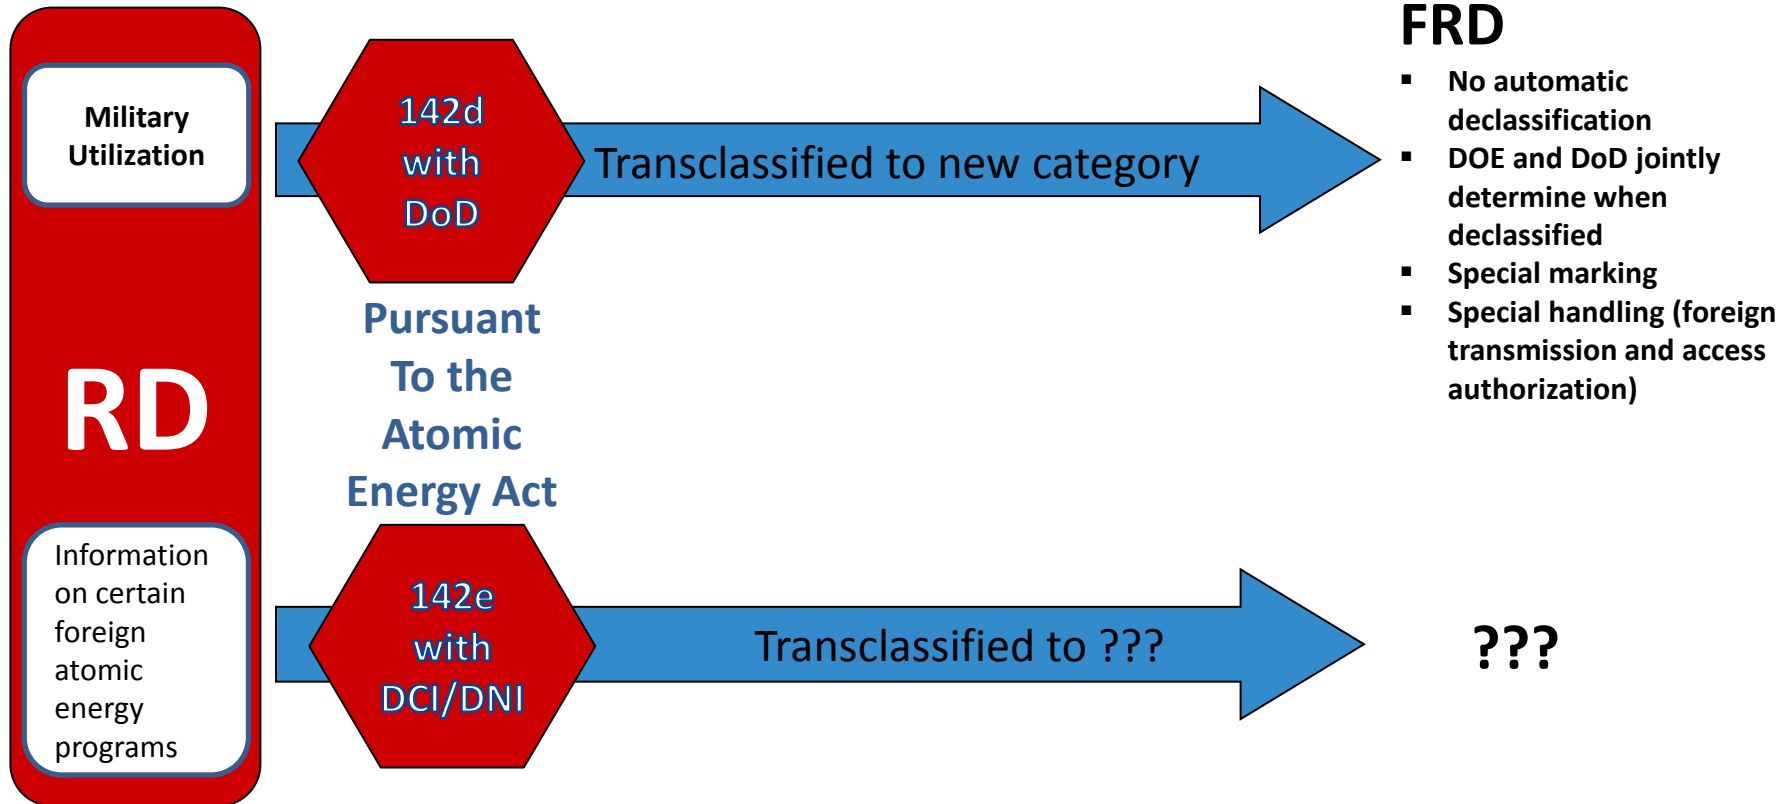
Military Utilization

RD

Information on certain foreign atomic energy programs

142d with DoD

Transclassified to new category

Pursuant To the Atomic Energy Act

142e with DCI/DNI

Transclassified to ???

FRD

- No automatic declassification
- DOE and DoD jointly determine when declassified
- Special marking
- Special handling (foreign transmission and access authorization)

???